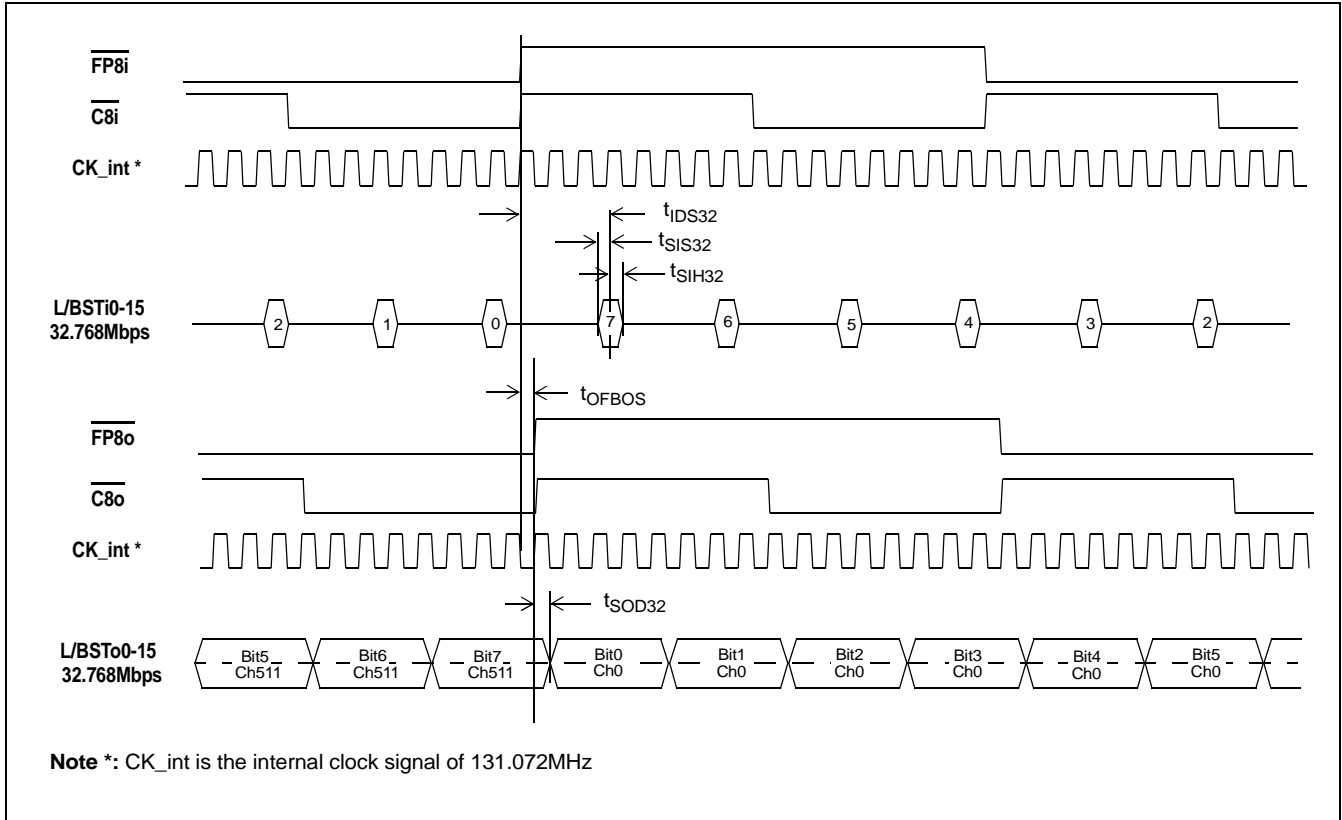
$\overline{FP8i}$

$\overline{C8i}$

CK_int *

$t_{IDS32}$

$t_{SIS32}$

$t_{SIH32}$

L/BSTi0-15
32.768Mbps

2 1 0 7 6 5 4 3 2

$t_{OFBOS}$

$\overline{FP8o}$

$\overline{C8o}$

CK_int *

$t_{SOD32}$

L/BSTo0-15
32.768Mbps

Bit5 Ch511 | Bit6 Ch511 | Bit7 Ch511 | Bit0 Ch0 | Bit1 Ch0 | Bit2 Ch0 | Bit3 Ch0 | Bit4 Ch0 | Bit5 Ch0

**Note *:** CK_int is the internal clock signal of 131.072MHz